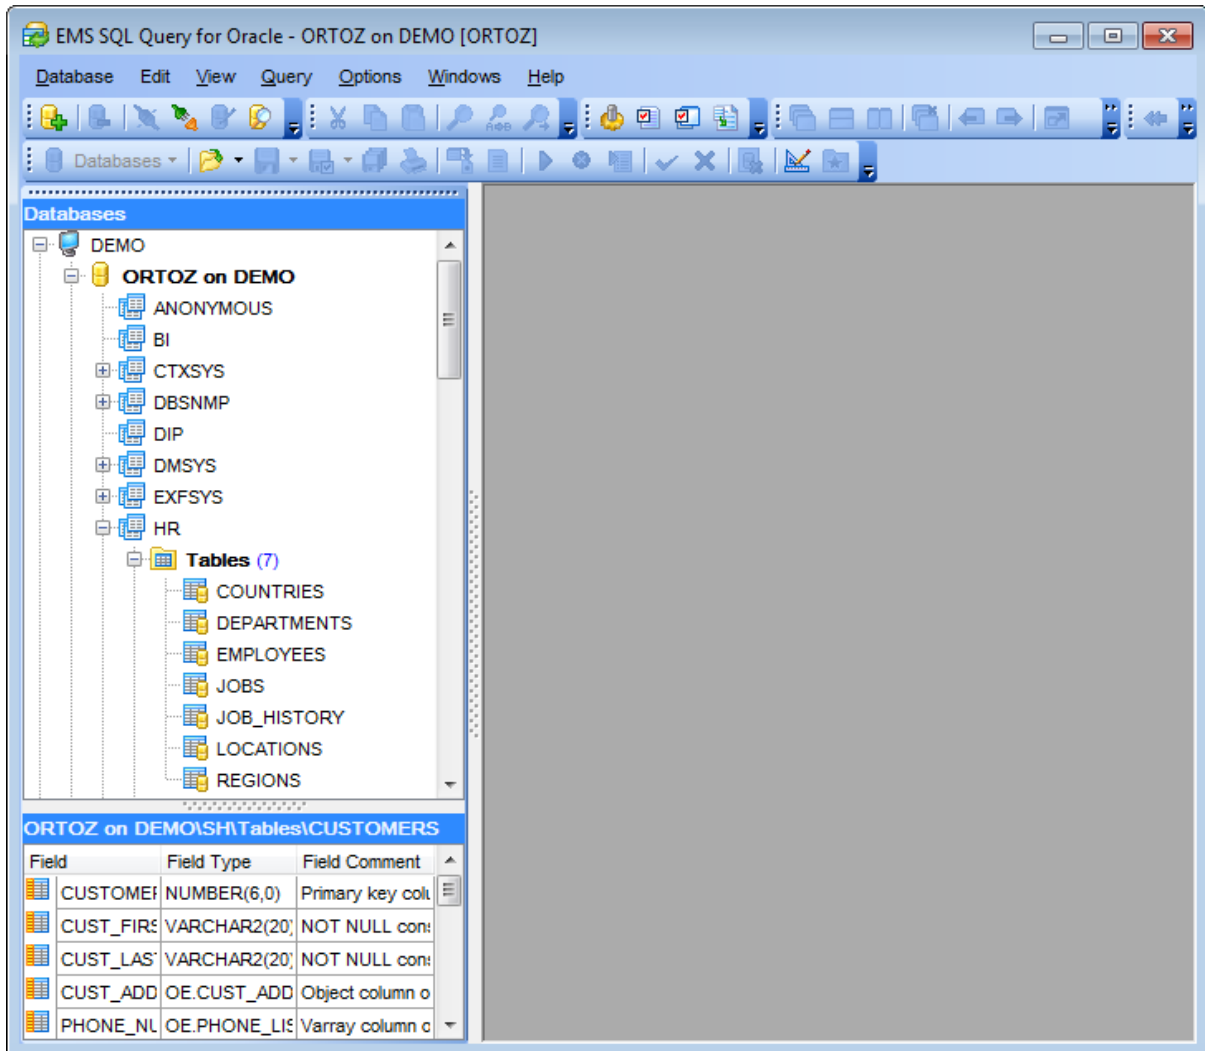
EMS SQL Query for Oracle - ORTOZ on DEMO [ORTOZ]

Database Edit View Query Options Windows Help

Databases

Databases

DEMO
ORTOZ on DEMO
ANONYMOUS
BI
CTXSYS
DBSNMP
DIP
DMSYS
EXFSYS
HR
Tables (7)
COUNTRIES
DEPARTMENTS
EMPLOYEES
JOBS
JOB_HISTORY
LOCATIONS
REGIONS

ORTOZ on DEMO\SH\Tables\CUSTOMERS

| Field | Field Type | Field Comment |
|---|---|---|
| CUSTOMEI | NUMBER(6,0) | Primary key colu |
| CUST_FIRS | VARCHAR2(20) | NOT NULL con: |
| CUST_LAS | VARCHAR2(20) | NOT NULL con: |
| CUST_ADD | OE.CUST_ADD | Object column o |
| PHONE_NU | OE.PHONE_LIS | Varray column o |